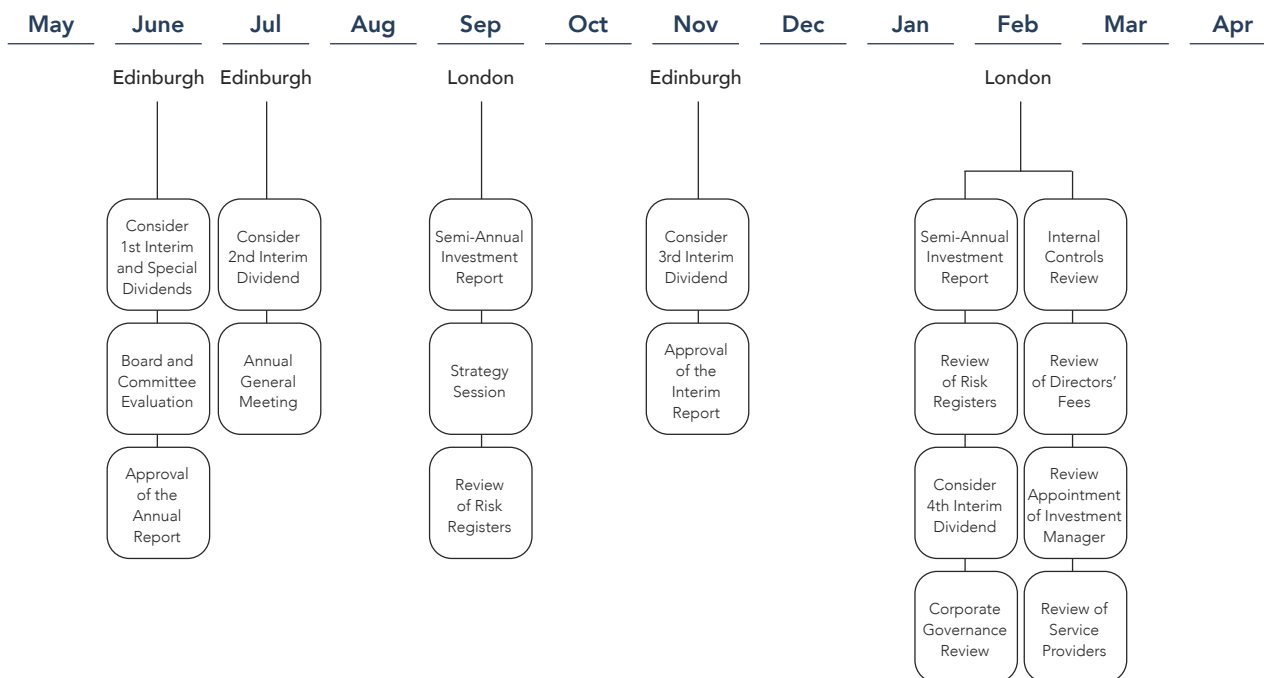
May June Jul Aug Sep Oct Nov Dec Jan Feb Mar Apr

Edinburgh

Consider 1st Interim and Special Dividends

Board and Committee Evaluation

Approval of the Annual Report

Edinburgh

Consider 2nd Interim Dividend

Annual General Meeting

London

Semi-Annual Investment Report

Strategy Session

Review of Risk Registers

Edinburgh

Consider 3rd Interim Dividend

Approval of the Interim Report

London

Semi-Annual Investment Report

Review of Risk Registers

Consider 4th Interim Dividend

Corporate Governance Review

Internal Controls Review

Review of Directors' Fees

Review Appointment of Investment Manager

Review of Service Providers